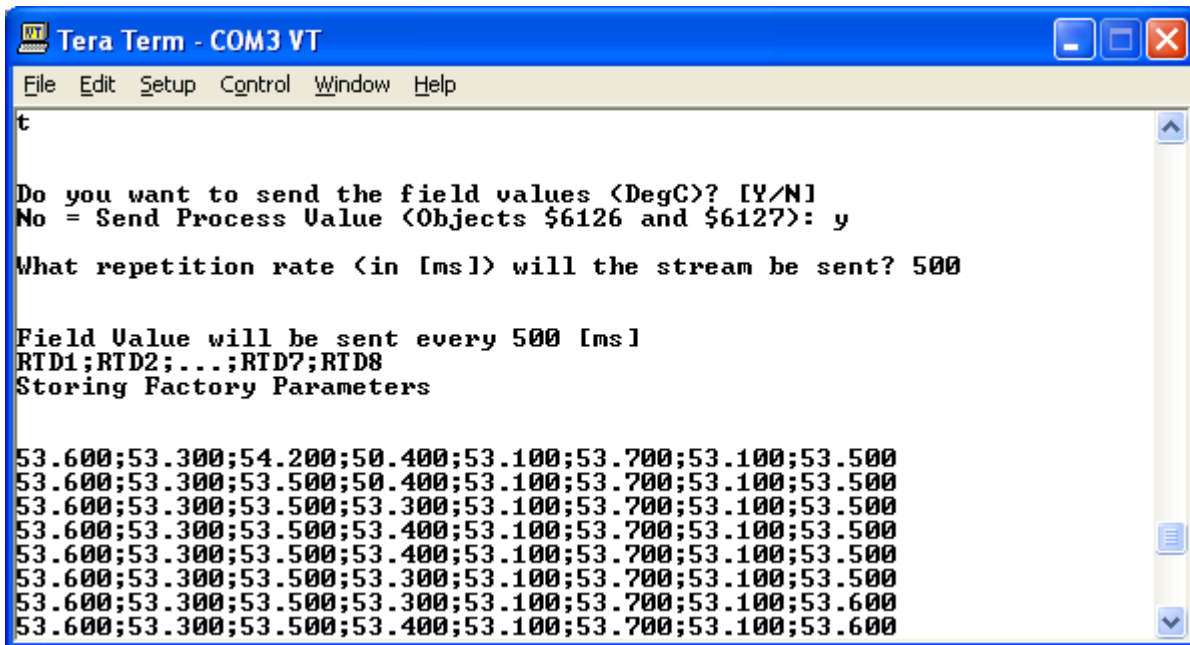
Tera Term - COM3 VT

File Edit Setup Control Window Help

t

Do you want to send the field values (DegC)? [Y/N]
No = Send Process Value (Objects \$6126 and \$6127): y

What repetition rate (in [ms]) will the stream be sent? 500

Field Value will be sent every 500 [ms]
RTD1;RTD2;...;RTD7;RTD8
Storing Factory Parameters

53.600;53.300;54.200;50.400;53.100;53.700;53.100;53.500
53.600;53.300;53.500;50.400;53.100;53.700;53.100;53.500
53.600;53.300;53.500;53.300;53.100;53.700;53.100;53.500
53.600;53.300;53.500;53.400;53.100;53.700;53.100;53.500
53.600;53.300;53.500;53.400;53.100;53.700;53.100;53.500
53.600;53.300;53.500;53.300;53.100;53.700;53.100;53.500
53.600;53.300;53.500;53.300;53.100;53.700;53.100;53.600
53.600;53.300;53.500;53.400;53.100;53.700;53.100;53.600